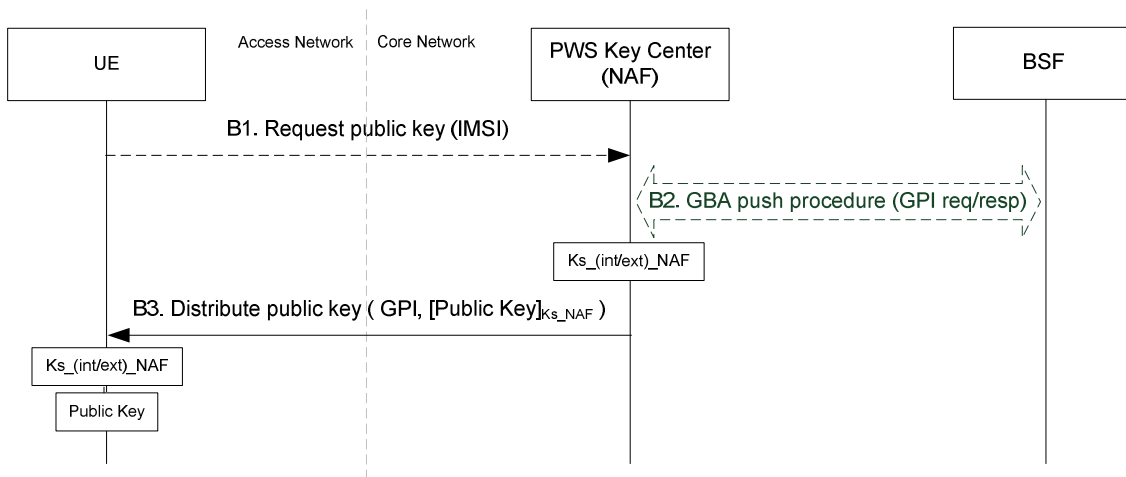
UE

Access Network

Core Network

PWS Key Center (NAF)

BSF

B1. Request public key (IMSI)

B2. GBA push procedure (GPI req/resp)

Ks_(int/ext)_NAF

B3. Distribute public key ( GPI, [Public Key]$_{Ks\_NAF}$ )

Ks_(int/ext)_NAF

Public Key